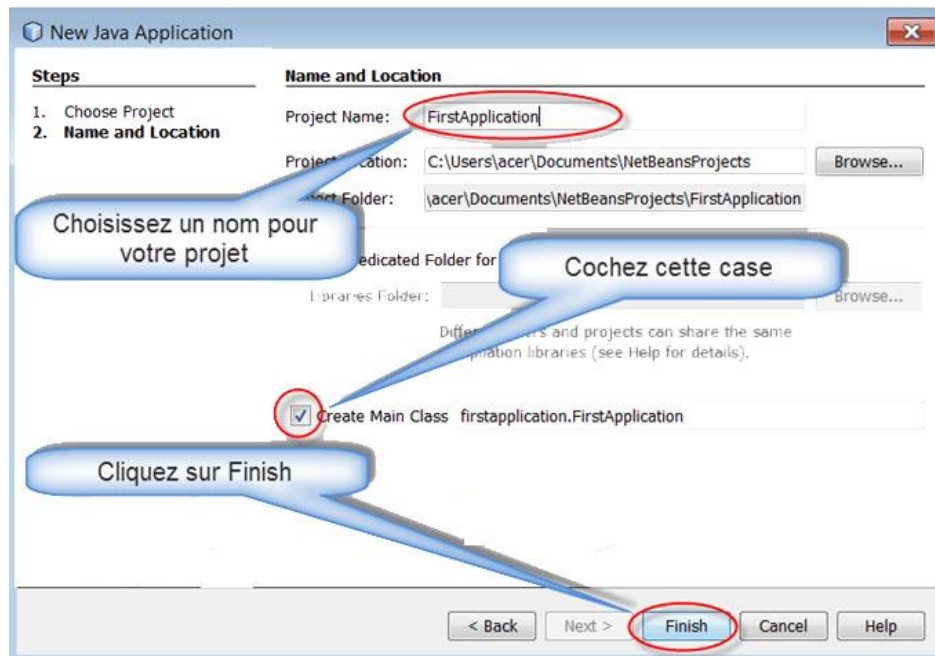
New Java Application

Steps

1. Choose Project
2. Name and Location

Name and Location

Project Name: FirstApplication

Proje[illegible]ation: C:\Users\acer\Documents\NetBeansProjects Browse...

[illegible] Folder: \acer\Documents\NetBeansProjects\FirstApplication

Choisissez un nom pour votre projet

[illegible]edicated Folder for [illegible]

Cochez cette case

Libraries Folder: Browse...

Diffe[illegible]ers and projects can share the same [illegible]plation libraries (see Help for details).

Create Main Class firstapplication.FirstApplication

Cliquez sur Finish

< Back Next > Finish Cancel Help